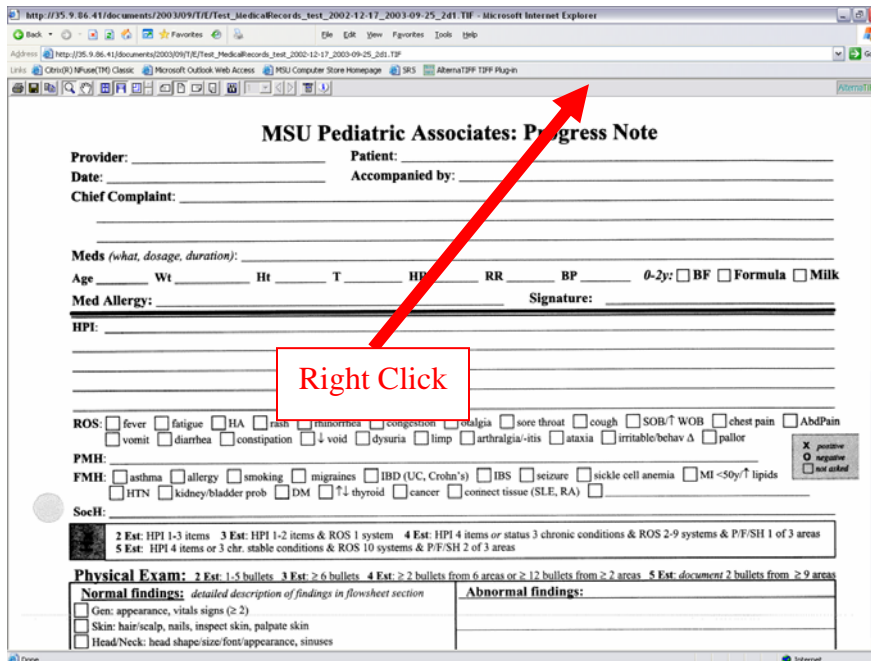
http://35.9.86.41/documents/2003/09/T/E/Test_MedicalRecords_test_2002-12-17_2003-09-25_2d1.TIF - Microsoft Internet Explorer

Back Favorites File Edit View Favorites Tools Help

Address http://35.9.86.41/documents/2003/09/T/E/Test_MedicalRecords_test_2002-12-17_2003-09-25_2d1.TIF

Links Citrix(R) NFuse(TM) Classic Microsoft Outlook Web Access MSU Computer Store Homepage SRS AlternaTIFF TIFF Plug-in

AlternaTIFF

MSU Pediatric Associates: Progress Note

Provider: Patient:
Date: Accompanied by:
Chief Complaint:

Meds (what, dosage, duration):
Age Wt Ht T HR RR BP 0-2y: ☐ BF ☐ Formula ☐ Milk
Med Allergy: Signature:

HPI:

Right Click

ROS: ☐ fever ☐ fatigue ☐ HA ☐ rash ☐ rhinorrhea ☐ congestion ☐ otalgia ☐ sore throat ☐ cough ☐ SOB/↑ WOB ☐ chest pain ☐ AbdPain ☐ vomit ☐ diarrhea ☐ constipation ☐ ↓ void ☐ dysuria ☐ limp ☐ arthralgia/-itis ☐ ataxia ☐ irritable/behav Δ ☐ pallor

X positive
O negative
☐ not asked

PMH:
FMH: ☐ asthma ☐ allergy ☐ smoking ☐ migraines ☐ IBD (UC, Crohn's) ☐ IBS ☐ seizure ☐ sickle cell anemia ☐ MI <50y/↑ lipids ☐ HTN ☐ kidney/bladder prob ☐ DM ☐ ↑↓ thyroid ☐ cancer ☐ connect tissue (SLE, RA) ☐

SocH:

2 Est: HPI 1-3 items 3 Est: HPI 1-2 items & ROS 1 system 4 Est: HPI 4 items or status 3 chronic conditions & ROS 2-9 systems & P/F/SH 1 of 3 areas
5 Est: HPI 4 items or 3 chr. stable conditions & ROS 10 systems & P/F/SH 2 of 3 areas

Physical Exam: 2 Est: 1-5 bullets 3 Est: ≥ 6 bullets 4 Est: ≥ 2 bullets from 6 areas or ≥ 12 bullets from ≥ 2 areas 5 Est: document 2 bullets from ≥ 9 areas

| Normal findings: detailed description of findings in flowsheet section | Abnormal findings: |
|---|---|
| ☐ Gen: appearance, vitals signs (≥ 2) | |
| ☐ Skin: hair/scalp, nails, inspect skin, palpate skin | |
| ☐ Head/Neck: head shape/size/font/appearance, sinuses | |

Done Internet